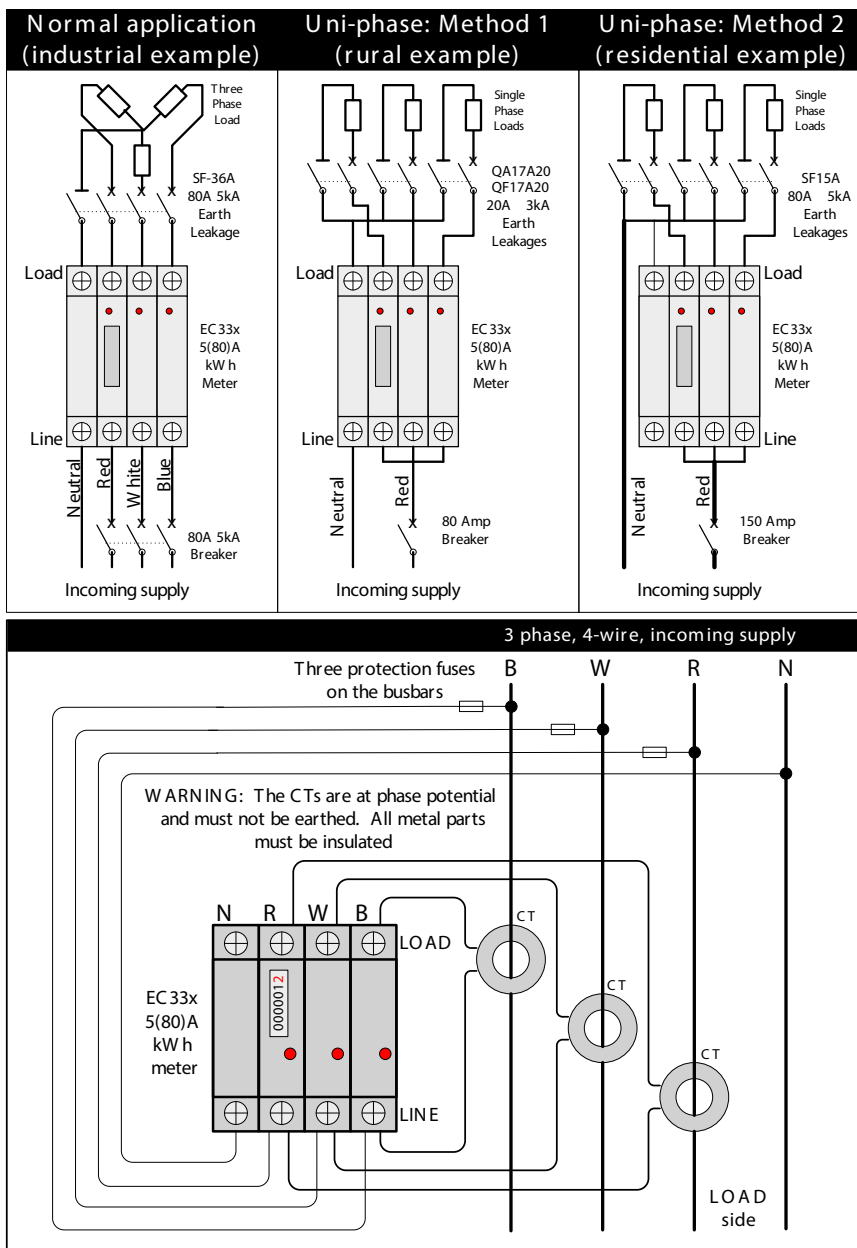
Normal application (industrial example)

Three Phase Load

SF-36A 80A 5kA Earth Leakage

Load

EC33x 5(80)A kWh Meter

Line

Neutral Red White Blue

80A 5kA Breaker

Incoming supply

Uni-phase: Method 1 (rural example)

Single Phase Loads

QA17A20 QF17A20 20A 3kA Earth Leakages

Load

EC33x 5(80)A kWh Meter

Line

Neutral Red

80 Amp Breaker

Incoming supply

Uni-phase: Method 2 (residential example)

Single Phase Loads

SF15A 80A 5kA Earth Leakages

Load

EC33x 5(80)A kWh Meter

Line

Neutral Red

150 Amp Breaker

Incoming supply

3 phase, 4-wire, incoming supply

Three protection fuses on the busbars

B W R N

WARNING: The CTs are at phase potential and must not be earthed. All metal parts must be insulated

N R W B

LOAD

CT

CT

CT

0000012

EC33x 5(80)A kWh meter

LINE

LOAD side